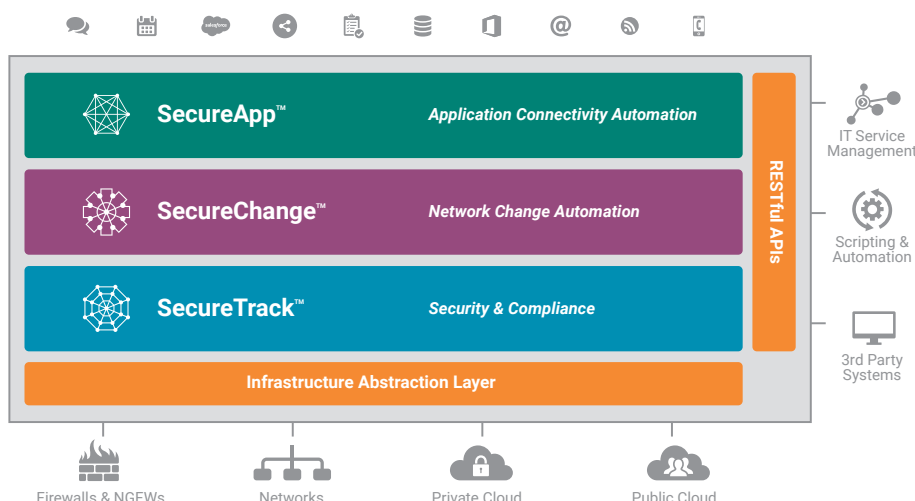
salesforce

SecureApp™ Application Connectivity Automation

SecureChange™ Network Change Automation

SecureTrack™ Security & Compliance

RESTful APIs

Infrastructure Abstraction Layer

IT Service Management

Scripting & Automation

3rd Party Systems

Firewalls & NGFWs

Networks

Private Cloud

Public Cloud